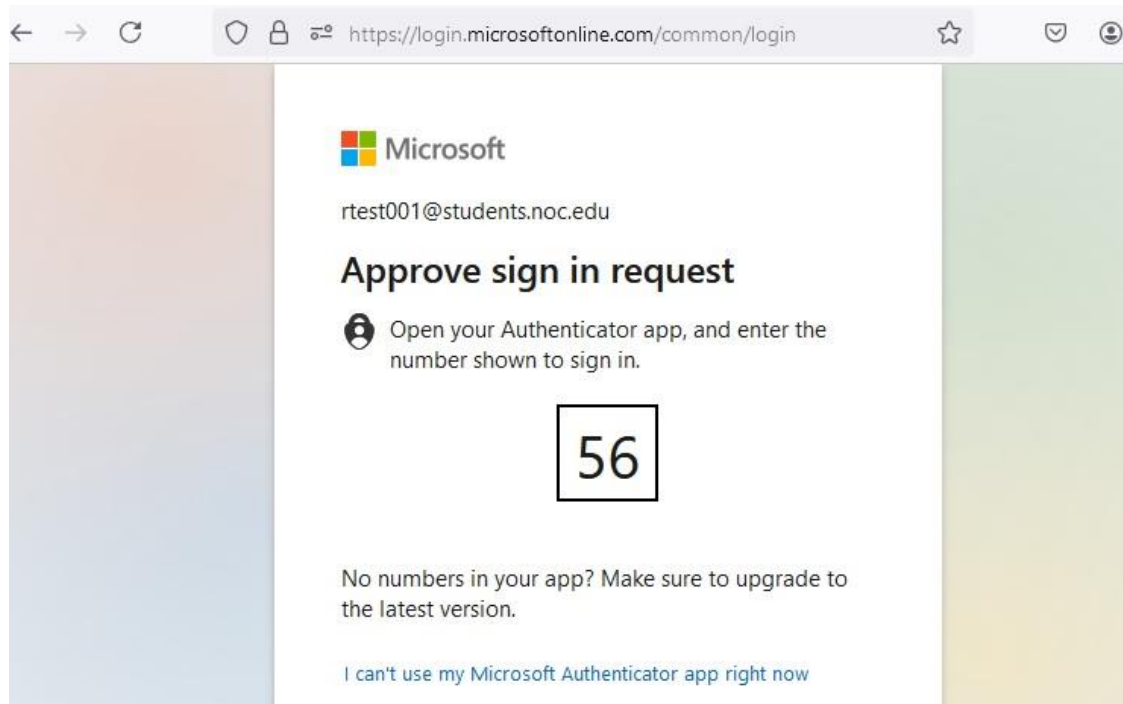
https://login.microsoftonline.com/common/login

Microsoft

rtest001@students.noc.edu

Approve sign in request

Open your Authenticator app, and enter the number shown to sign in.

56

No numbers in your app? Make sure to upgrade to the latest version.

I can't use my Microsoft Authenticator app right now